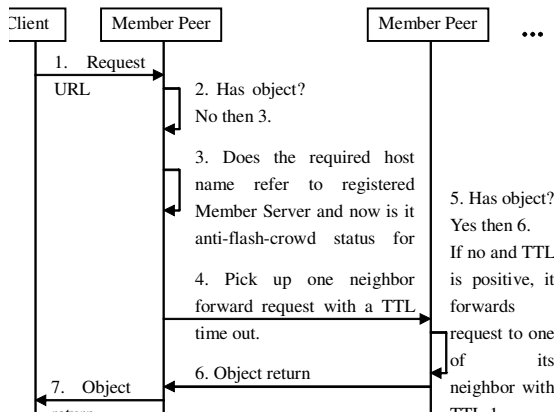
Client

Member Peer

Member Peer

...

1. Request URL

2. Has object? No then 3.

3. Does the required host name refer to registered Member Server and now is it anti-flash-crowd status for

4. Pick up one neighbor forward request with a TTL time out.

5. Has object? Yes then 6. If no and TTL is positive, it forwards request to one of its neighbor with TTL-1

6. Object return

7. Object return